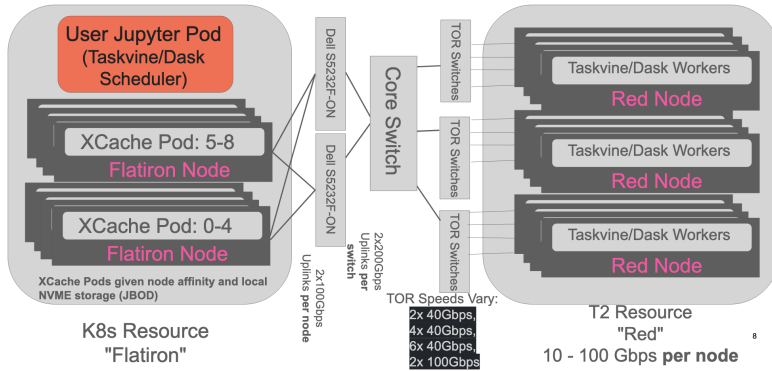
User Jupyter Pod (Taskvine/Dask Scheduler)

XCache Pod: 5-8
Flatiron Node

XCache Pod: 0-4
Flatiron Node

XCache Pods given node affinity and local NVME storage (JBOD)

K8s Resource "Flatiron"

Dell S5232F-ON

Dell S5232F-ON

2x100Gbps Uplinks per node

Core Switch

2x200Gbps Uplinks per switch

TOR Switches

TOR Switches

TOR Switches

TOR Speeds Vary:
2x 40Gbps,
4x 40Gbps,
6x 40Gbps,
2x 100Gbps

Taskvine/Dask Workers
Red Node

Taskvine/Dask Workers
Red Node

Taskvine/Dask Workers
Red Node

T2 Resource "Red"
10 - 100 Gbps per node

8